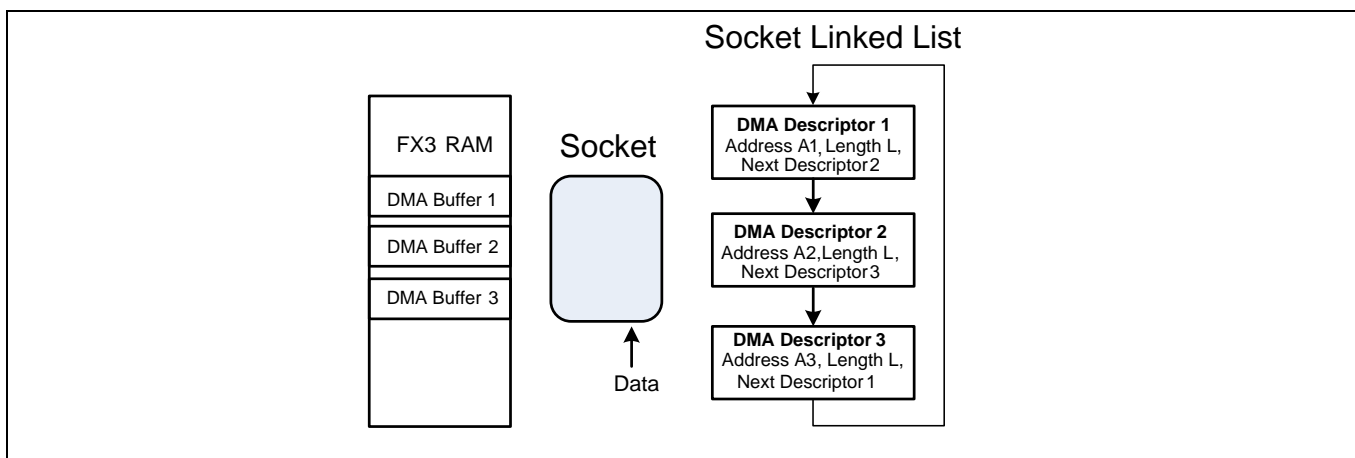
Socket Linked List

FX3 RAM

DMA Buffer 1

DMA Buffer 2

DMA Buffer 3

Socket

Data

**DMA Descriptor 1**
Address A1, Length L, Next Descriptor 2

**DMA Descriptor 2**
Address A2, Length L, Next Descriptor 3

**DMA Descriptor 3**
Address A3, Length L, Next Descriptor 1